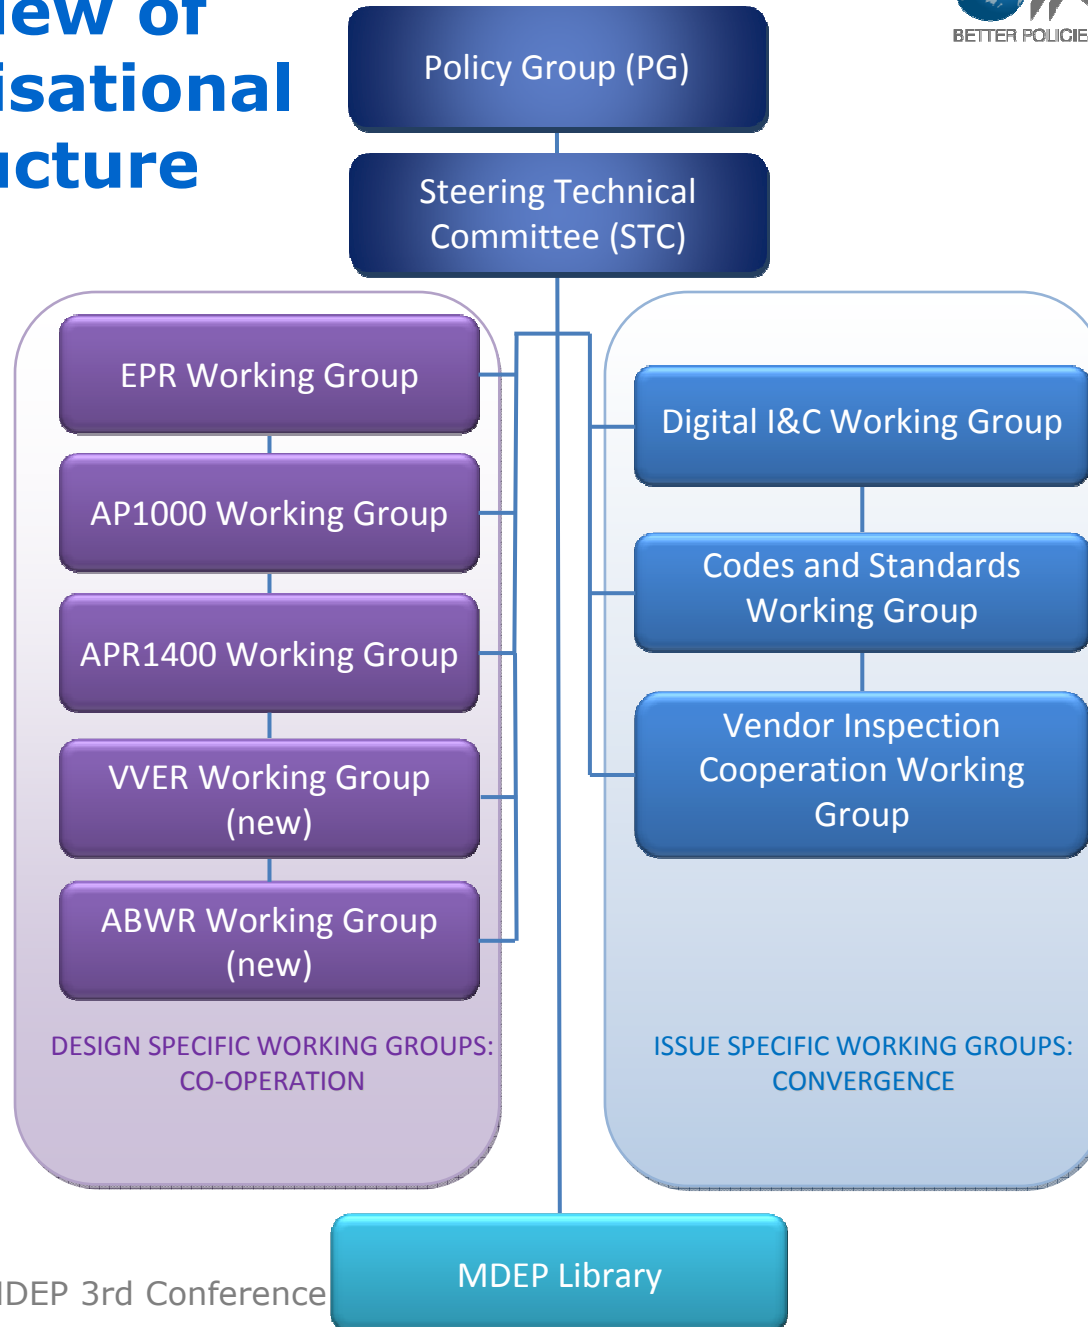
iew of
isational
icture

BETTER POLICIE

Policy Group (PG)

Steering Technical Committee (STC)

EPR Working Group

AP1000 Working Group

APR1400 Working Group

VVER Working Group (new)

ABWR Working Group (new)

DESIGN SPECIFIC WORKING GROUPS: CO-OPERATION

Digital I&C Working Group

Codes and Standards Working Group

Vendor Inspection Cooperation Working Group

ISSUE SPECIFIC WORKING GROUPS: CONVERGENCE

MDEP Library

IDEP 3rd Conference